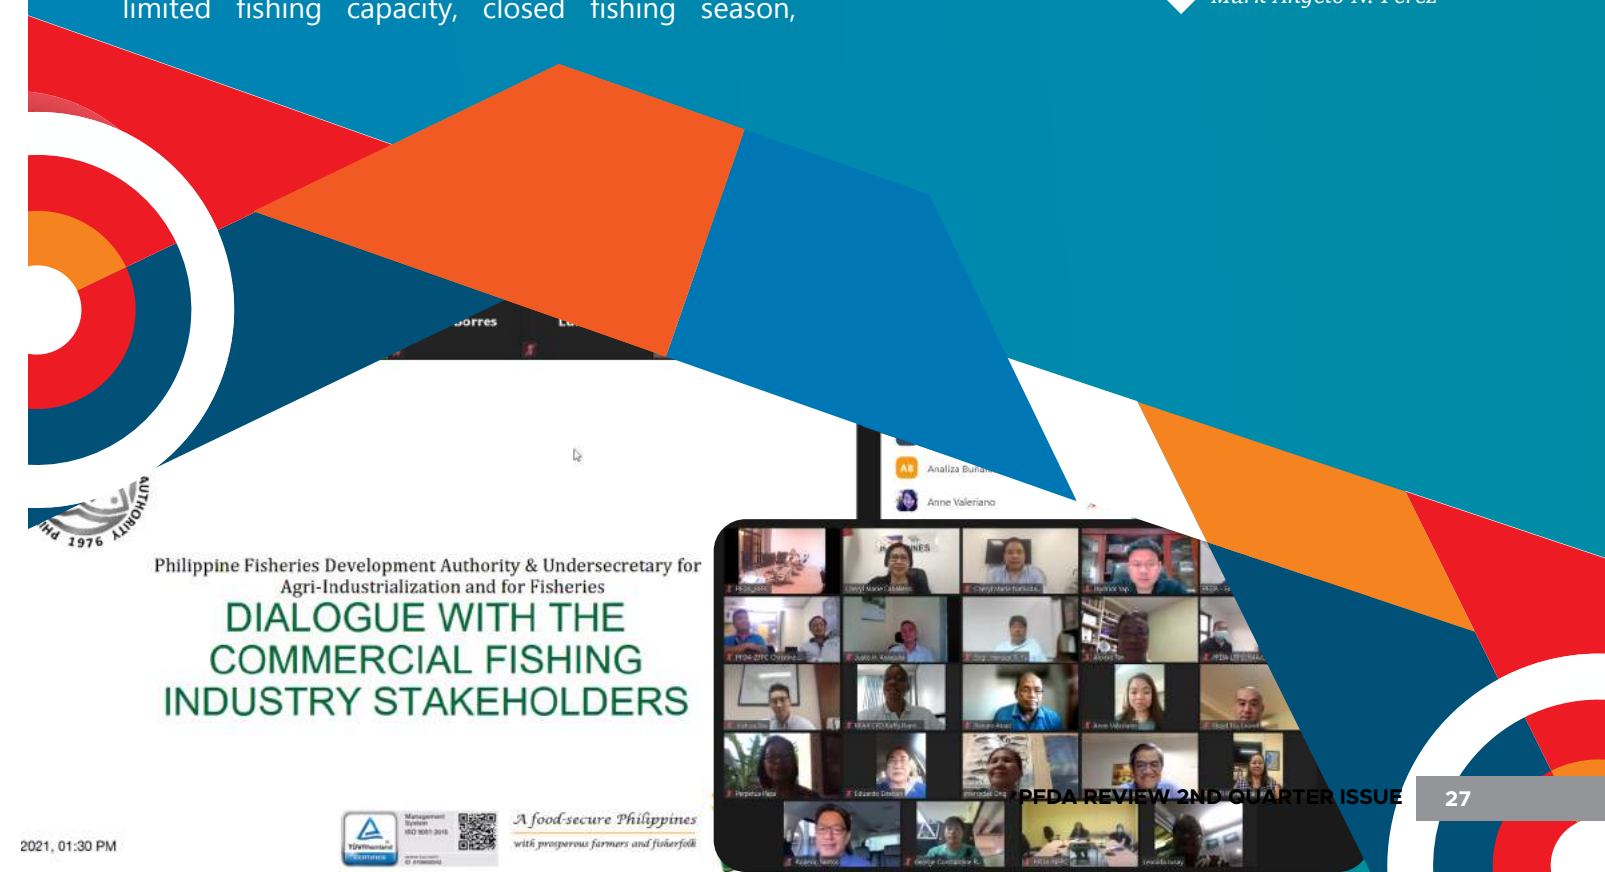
limited fishing capacity, closed fishing season,

Mark Angelo N. Perez

Torres

AUTHORITY

PHIL 1976

Analiza Buna

Anne Valeriano

Philippine Fisheries Development Authority & Undersecretary for Agri-Industrialization and for Fisheries

DIALOGUE WITH THE COMMERCIAL FISHING INDUSTRY STAKEHOLDERS

2021, 01:30 PM

A food-secure Philippines
with prosperous farmers and fisherfolk

PFDA REVIEW 2ND QUARTER ISSUE

27